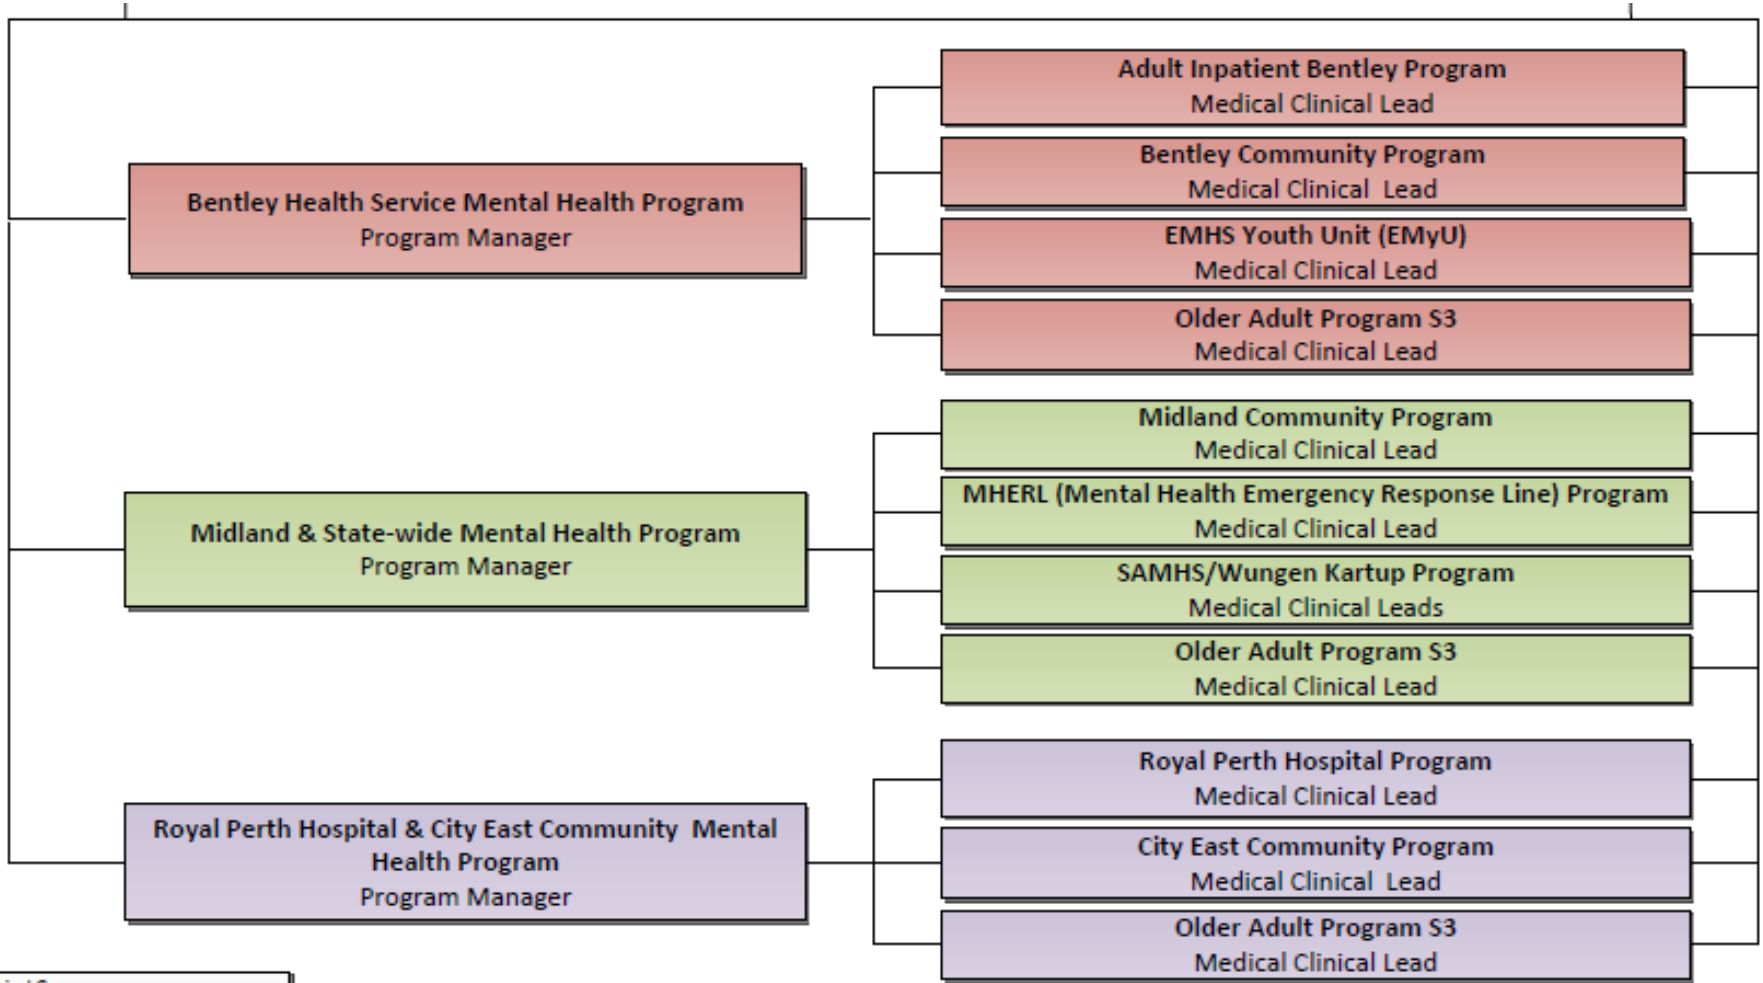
Bentley Health Service Mental Health Program
Program Manager

Adult Inpatient Bentley Program
Medical Clinical Lead

Bentley Community Program
Medical Clinical Lead

EMHS Youth Unit (EMyU)
Medical Clinical Lead

Older Adult Program S3
Medical Clinical Lead

Midland & State-wide Mental Health Program
Program Manager

Midland Community Program
Medical Clinical Lead

MHERL (Mental Health Emergency Response Line) Program
Medical Clinical Lead

SAMHS/Wungen Kartup Program
Medical Clinical Leads

Older Adult Program S3
Medical Clinical Lead

Royal Perth Hospital & City East Community Mental Health Program
Program Manager

Royal Perth Hospital Program
Medical Clinical Lead

City East Community Program
Medical Clinical Lead

Older Adult Program S3
Medical Clinical Lead